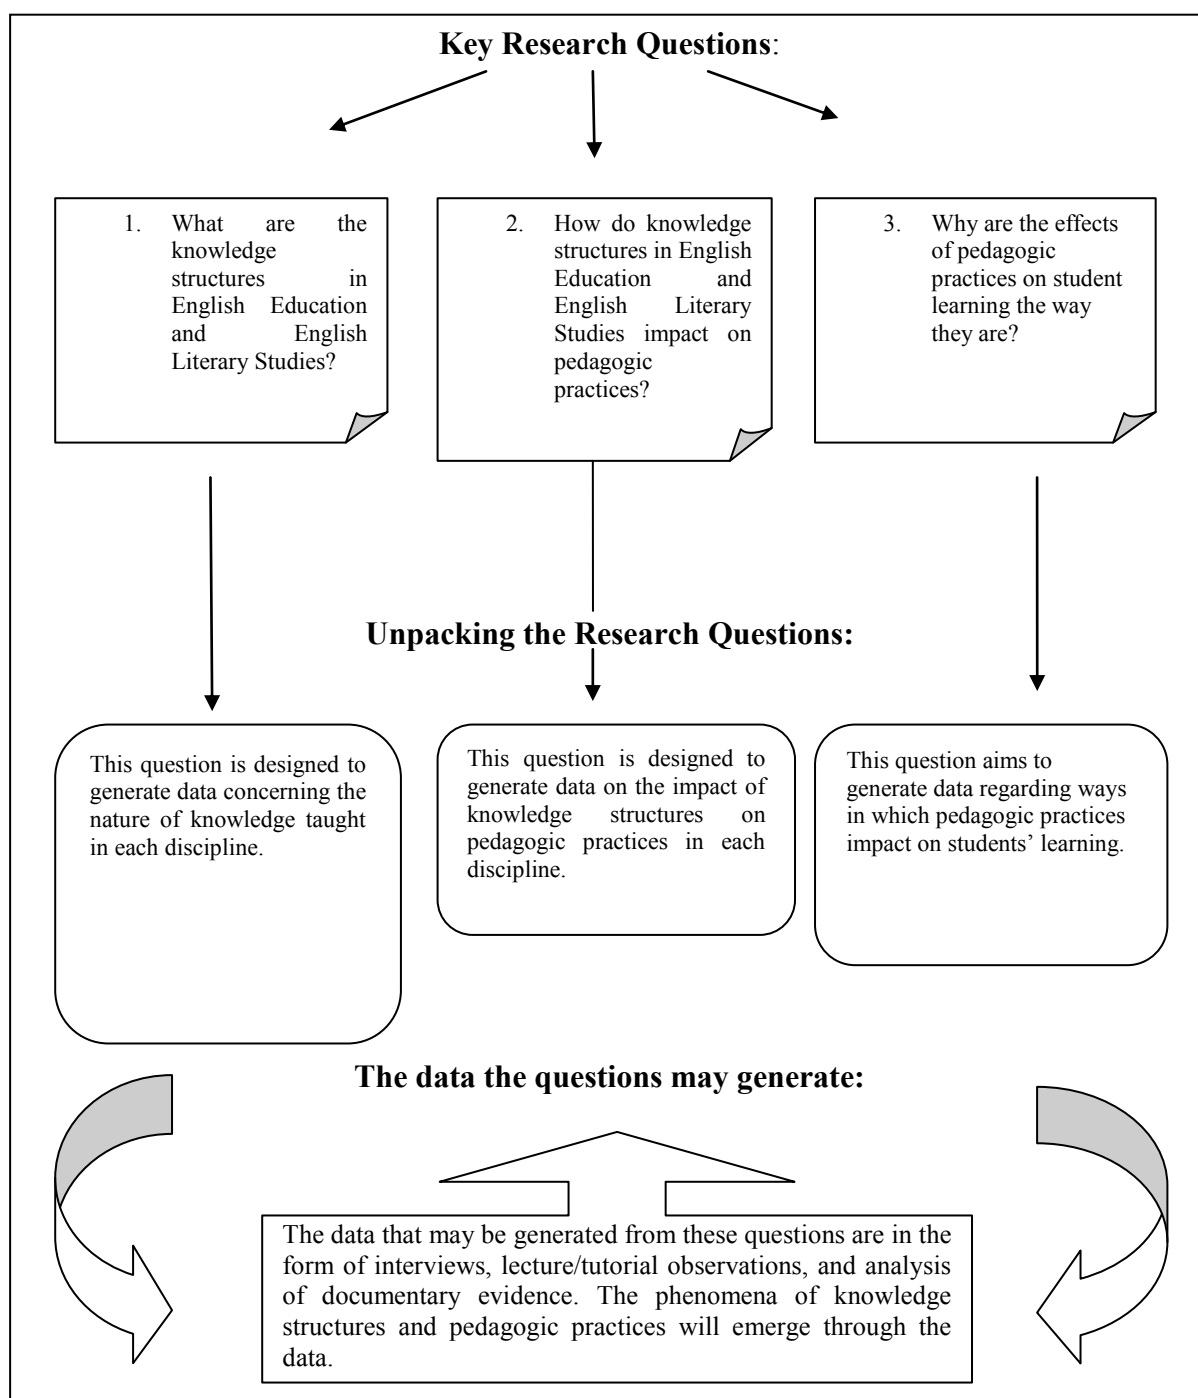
**Key Research Questions**:

1. What are the knowledge structures in English Education and English Literary Studies?

2. How do knowledge structures in English Education and English Literary Studies impact on pedagogic practices?

3. Why are the effects of pedagogic practices on student learning the way they are?

**Unpacking the Research Questions:**

This question is designed to generate data concerning the nature of knowledge taught in each discipline.

This question is designed to generate data on the impact of knowledge structures on pedagogic practices in each discipline.

This question aims to generate data regarding ways in which pedagogic practices impact on students' learning.

**The data the questions may generate:**

The data that may be generated from these questions are in the form of interviews, lecture/tutorial observations, and analysis of documentary evidence. The phenomena of knowledge structures and pedagogic practices will emerge through the data.